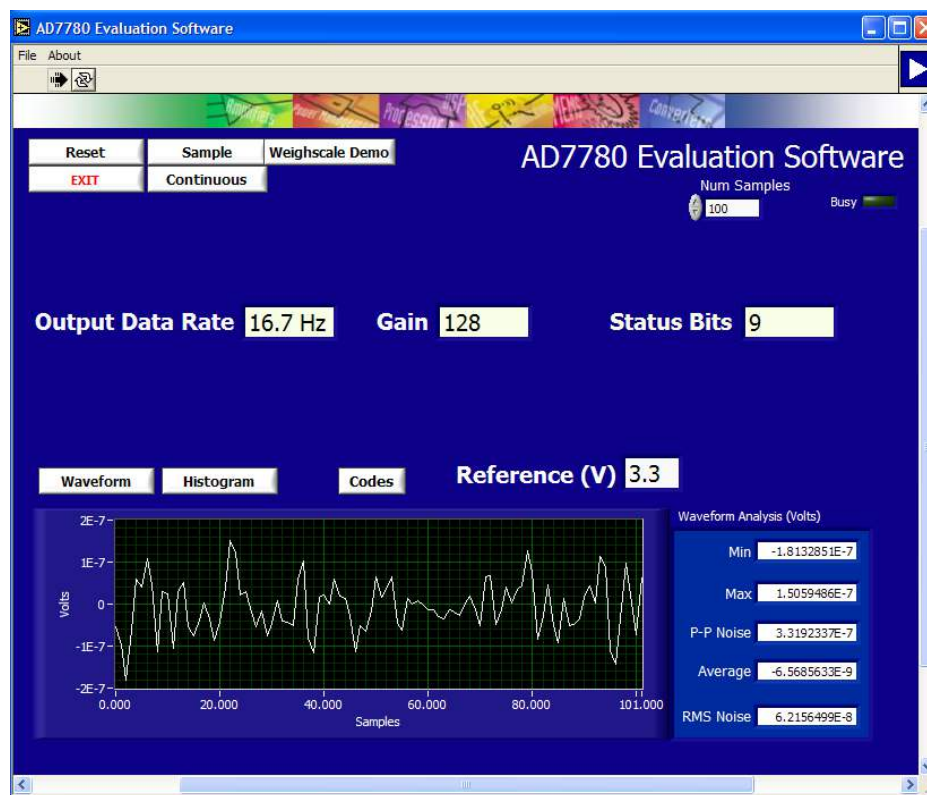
AD7780 Evaluation Software

File About

Reset
Sample
Weighscale Demo
EXIT
Continuous

AD7780 Evaluation Software

Num Samples
100

Busy

Output Data Rate 16.7 Hz

Gain 128

Status Bits 9

Waveform
Histogram
Codes

Reference (V) 3.3

2E-7
1E-7
0
-1E-7
-2E-7
Volts
0.000
20.000
40.000
60.000
80.000
101.000
Samples

Waveform Analysis (Volts)

Min -1.8132851E-7

Max 1.5059486E-7

P-P Noise 3.3192337E-7

Average -6.5685633E-9

RMS Noise 6.2156499E-8